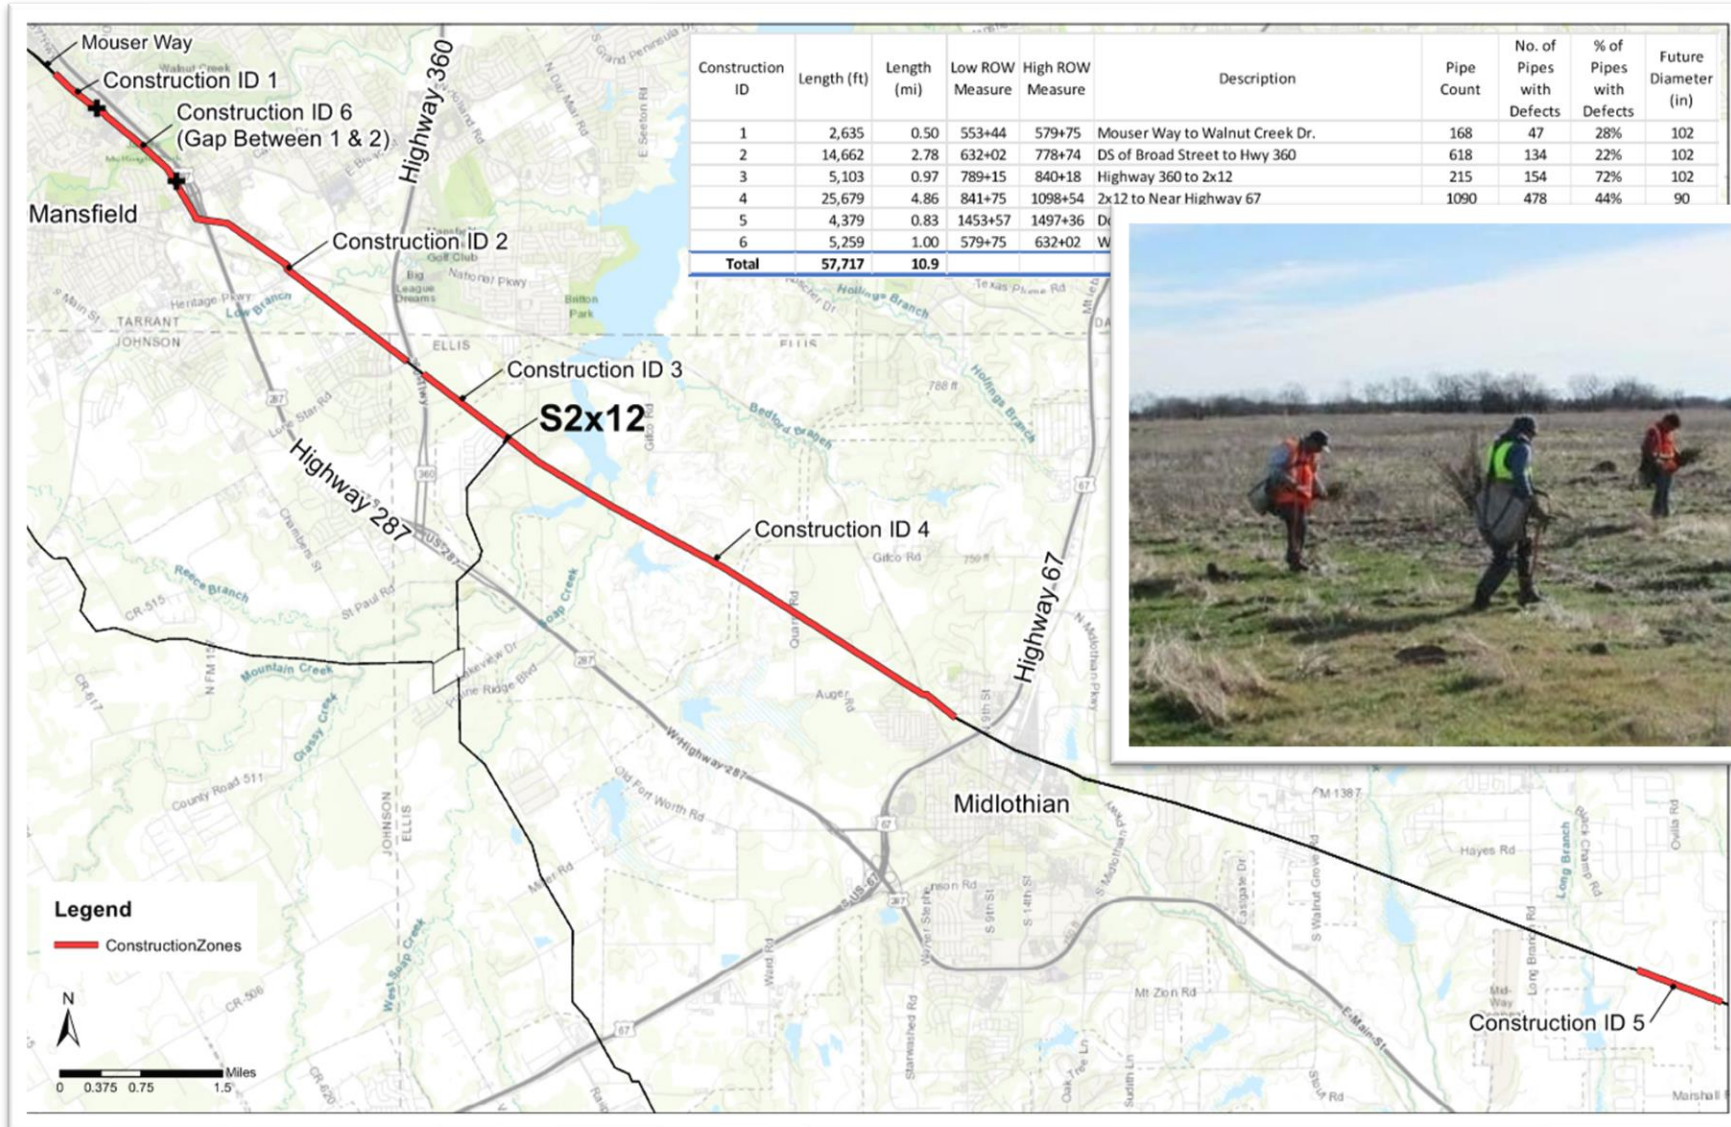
Mouser Way
Construction ID 1
Construction ID 6 (Gap Between 1 & 2)
Highway 360
Mansfield
Construction ID 2
Construction ID 3
S2x12
Highway 287
Construction ID 4
Highway 67
Midlothian
Construction ID 5

| Construction ID | Length (ft) | Length (mi) | Low ROW Measure | High ROW Measure | Description | Pipe Count | No. of Pipes with Defects | % of Pipes with Defects | Future Diameter (in) |
|---|---|---|---|---|---|---|---|---|---|
| 1 | 2,635 | 0.50 | 553+44 | 579+75 | Mouser Way to Walnut Creek Dr. | 168 | 47 | 28% | 102 |
| 2 | 14,662 | 2.78 | 632+02 | 778+74 | DS of Broad Street to Hwy 360 | 618 | 134 | 22% | 102 |
| 3 | 5,103 | 0.97 | 789+15 | 840+18 | Highway 360 to 2x12 | 215 | 154 | 72% | 102 |
| 4 | 25,679 | 4.86 | 841+75 | 1098+54 | 2x12 to Near Highway 67 | 1090 | 478 | 44% | 90 |
| 5 | 4,379 | 0.83 | 1453+57 | 1497+36 | D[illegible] | | | | |
| 6 | 5,259 | 1.00 | 579+75 | 632+02 | W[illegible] | | | | |
| Total | 57,717 | 10.9 | | | | | | | |

Legend
ConstructionZones
N
Miles
0 0.375 0.75 1.5